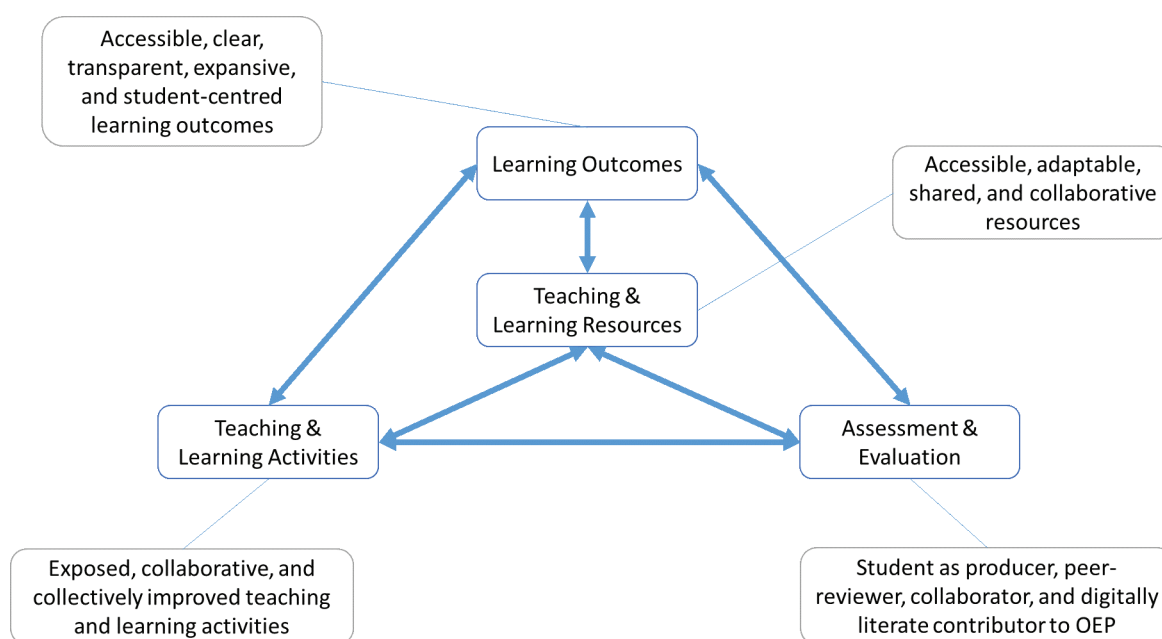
Accessible, clear, transparent, expansive, and student-centred learning outcomes

Learning Outcomes

Accessible, adaptable, shared, and collaborative resources

Teaching & Learning Resources

Teaching & Learning Activities

Assessment & Evaluation

Exposed, collaborative, and collectively improved teaching and learning activities

Student as producer, peer-reviewer, collaborator, and digitally literate contributor to OEP